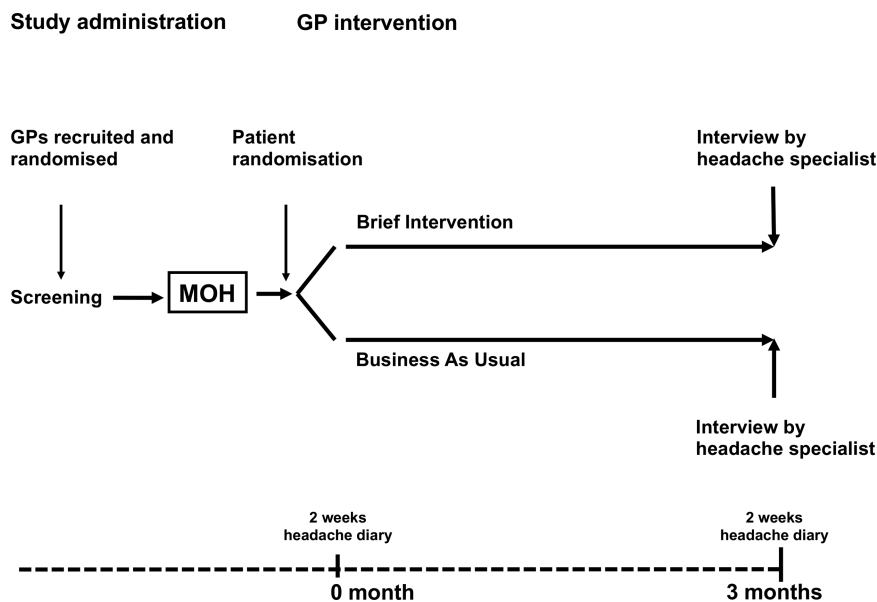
Study administration

GP intervention

GPs recruited and randomised

Patient randomisation

Interview by headache specialist

Brief Intervention

Screening

MOH

Business As Usual

Interview by headache specialist

2 weeks headache diary

2 weeks headache diary

0 month

3 months